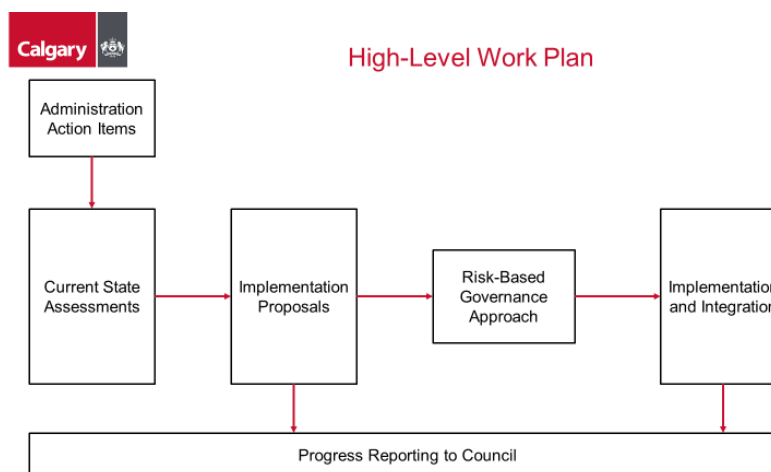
Calgary

High-Level Work Plan

Administration Action Items

Current State Assessments

Implementation Proposals

Risk-Based Governance Approach

Implementation and Integration

Progress Reporting to Council